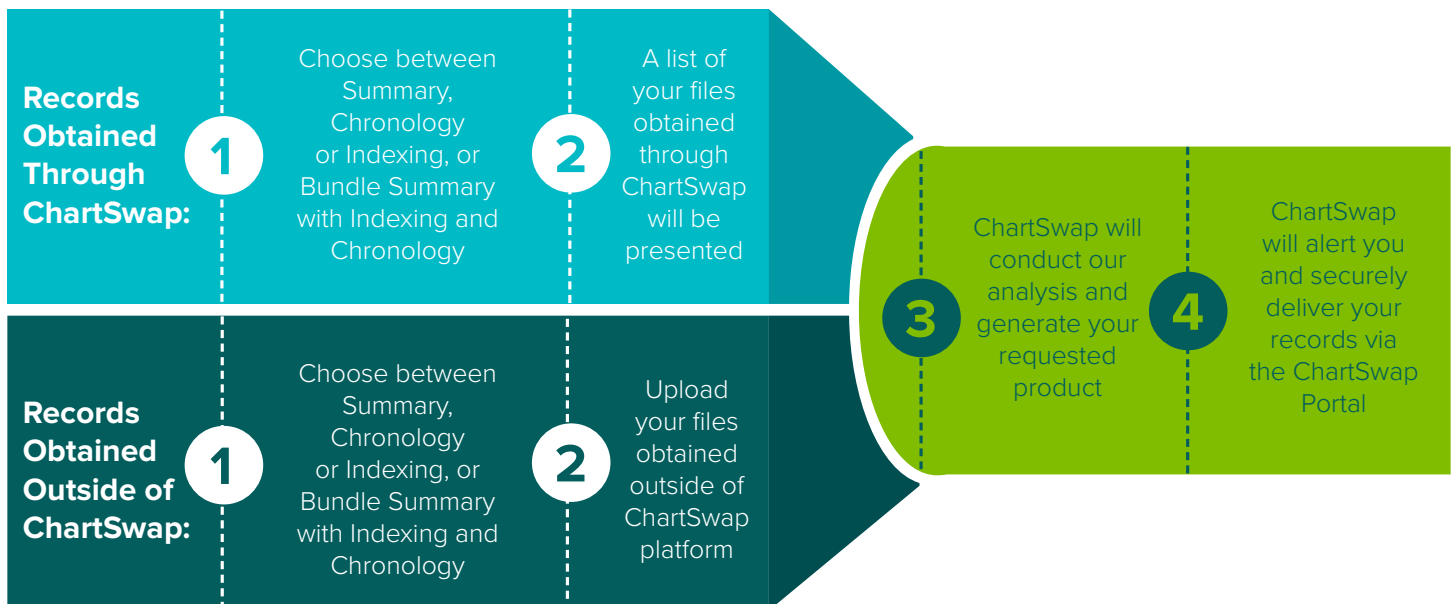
Records Obtained Through ChartSwap:

1

Choose between Summary, Chronology or Indexing, or Bundle Summary with Indexing and Chronology

2

A list of your files obtained through ChartSwap will be presented

Records Obtained Outside of ChartSwap:

1

Choose between Summary, Chronology or Indexing, or Bundle Summary with Indexing and Chronology

2

Upload your files obtained outside of ChartSwap platform

3

ChartSwap will conduct our analysis and generate your requested product

4

ChartSwap will alert you and securely deliver your records via the ChartSwap Portal